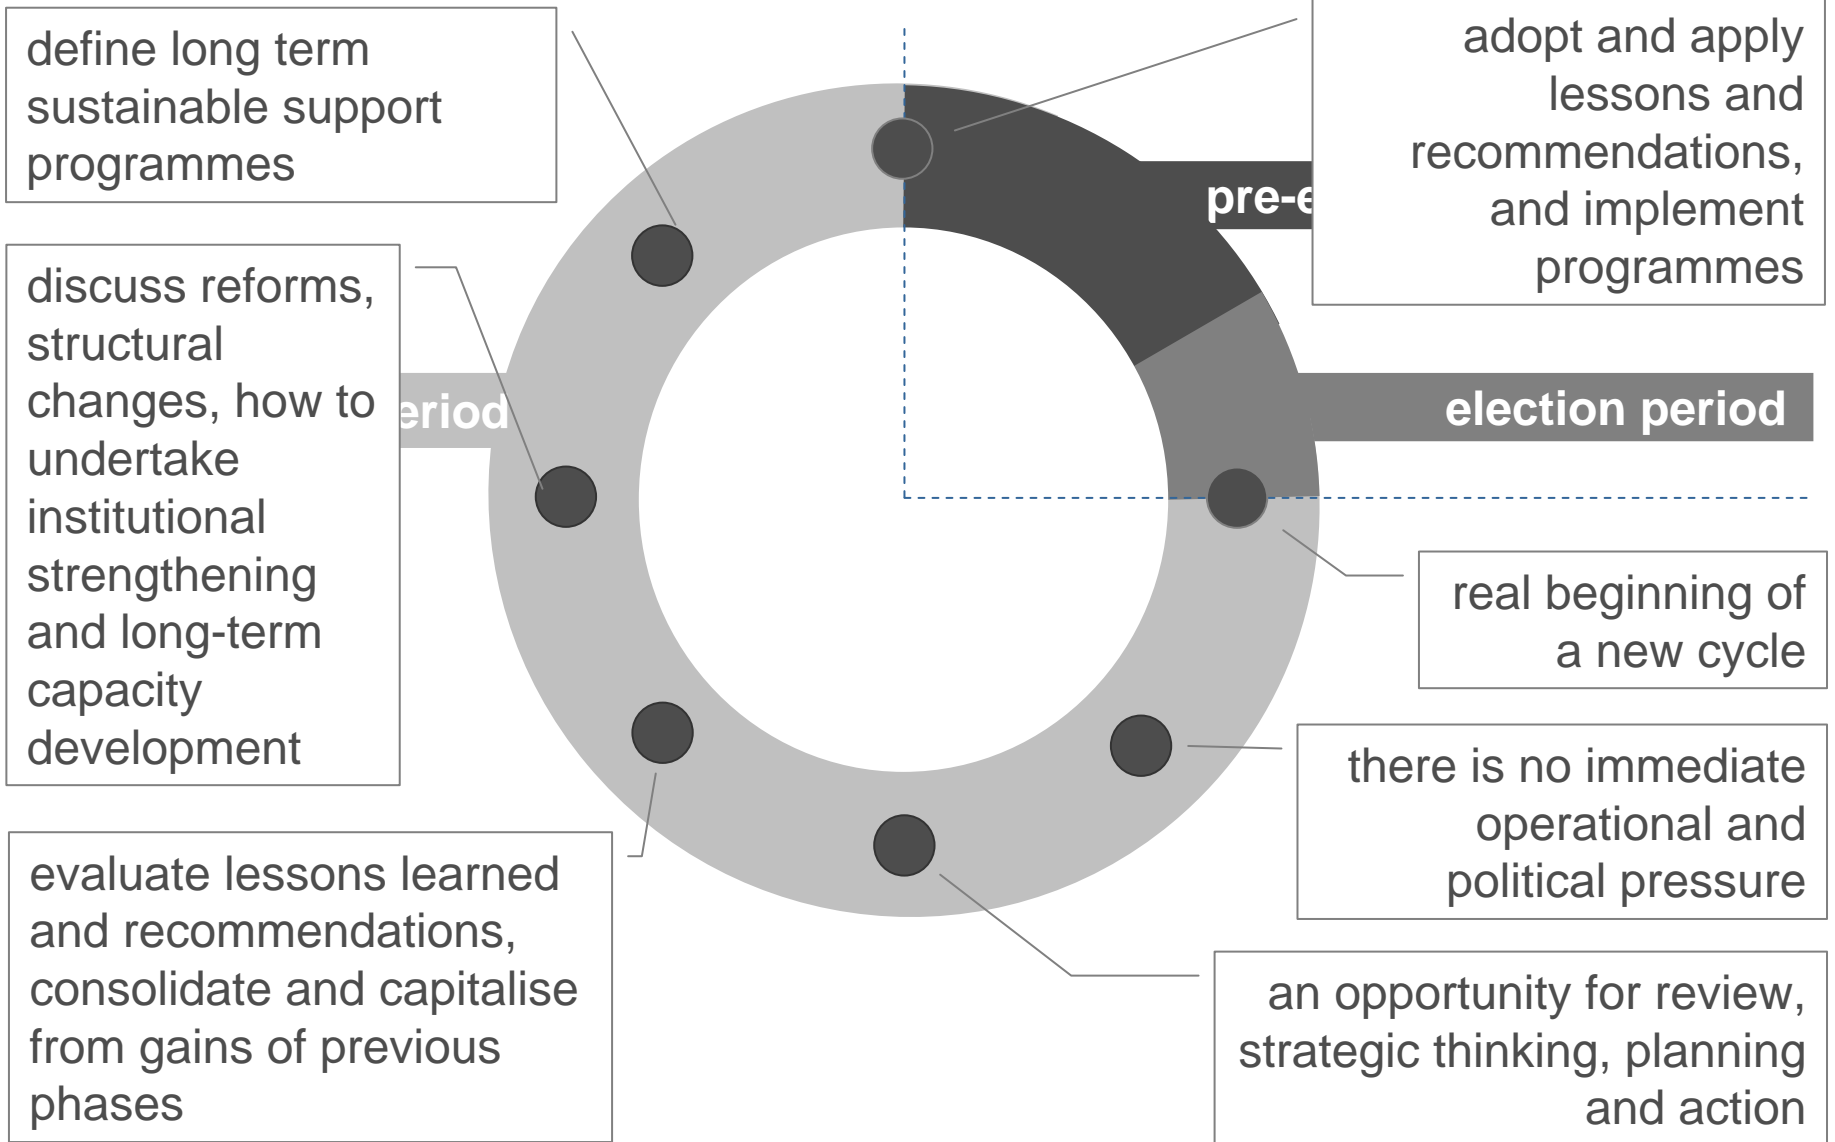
define long term sustainable support programmes

adopt and apply lessons and recommendations, and implement programmes

pre-e

discuss reforms, structural changes, how to undertake institutional strengthening and long-term capacity development

eriod

election period

real beginning of a new cycle

there is no immediate operational and political pressure

evaluate lessons learned and recommendations, consolidate and capitalise from gains of previous phases

an opportunity for review, strategic thinking, planning and action